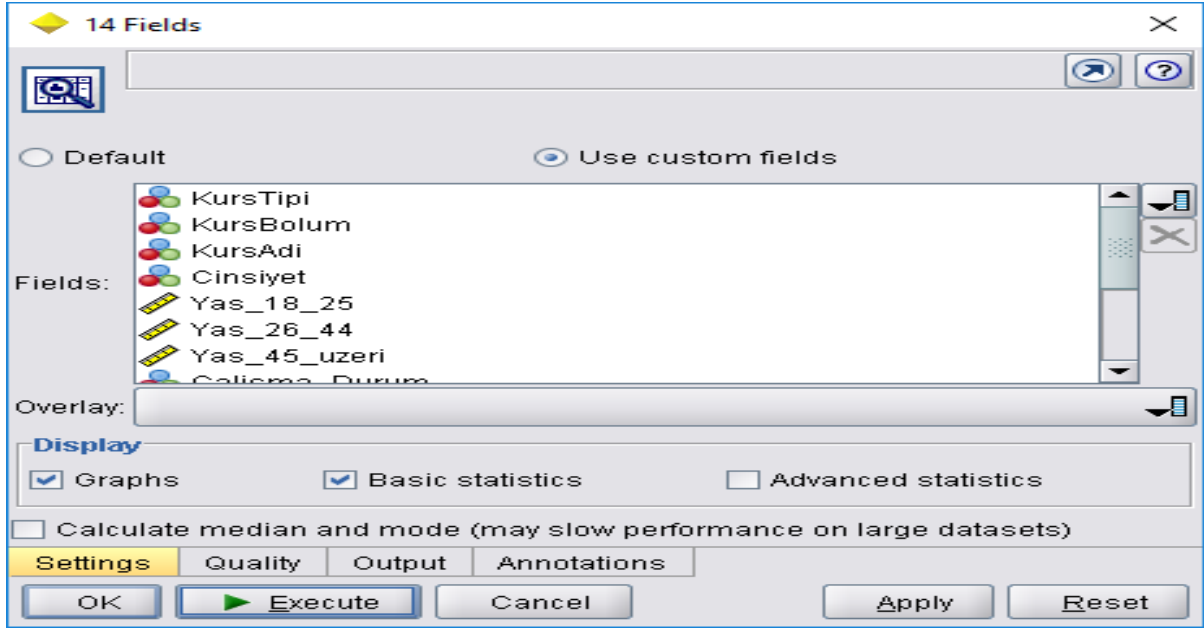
14 Fields

Default

Use custom fields

Fields:

KursTipi
KursBolum
KursAdi
Cinsiyet
Yas_18_25
Yas_26_44
Yas_45_uzeri
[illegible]

Overlay:

Display

Graphs

Basic statistics

Advanced statistics

Calculate median and mode (may slow performance on large datasets)

Settings | Quality | Output | Annotations

OK | Execute | Cancel | Apply | Reset